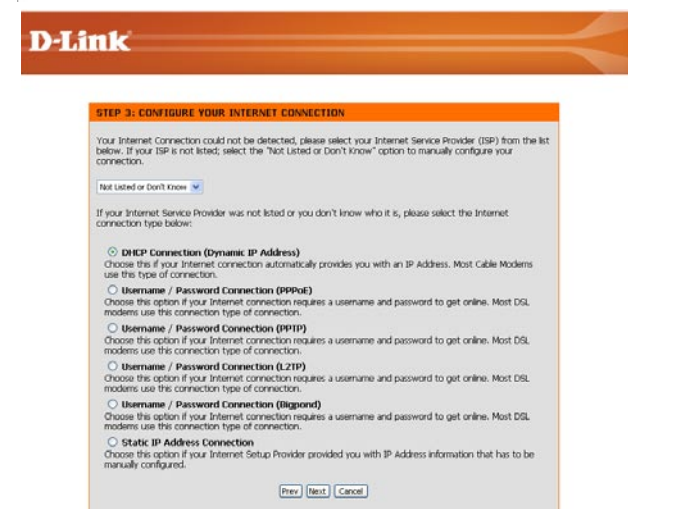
D-Link

STEP 3: CONFIGURE YOUR INTERNET CONNECTION

Your Internet Connection could not be detected, please select your Internet Service Provider (ISP) from the list below. If your ISP is not listed; select the "Not Listed or Don't Know" option to manually configure your connection.

Not Listed or Don't Know

If your Internet Service Provider was not listed or you don't know who it is, please select the Internet connection type below:

DHCP Connection (Dynamic IP Address)
Choose this if your Internet connection automatically provides you with an IP Address. Most Cable Modems use this type of connection.

Username / Password Connection (PPPoE)
Choose this option if your Internet connection requires a username and password to get online. Most DSL modems use this connection type of connection.

Username / Password Connection (PPTP)
Choose this option if your Internet connection requires a username and password to get online. Most DSL modems use this connection type of connection.

Username / Password Connection (L2TP)
Choose this option if your Internet connection requires a username and password to get online. Most DSL modems use this connection type of connection.

Username / Password Connection (Bigpond)
Choose this option if your Internet connection requires a username and password to get online. Most DSL modems use this connection type of connection.

Static IP Address Connection
Choose this option if your Internet Setup Provider provided you with IP Address information that has to be manually configured.

Prev Next Cancel